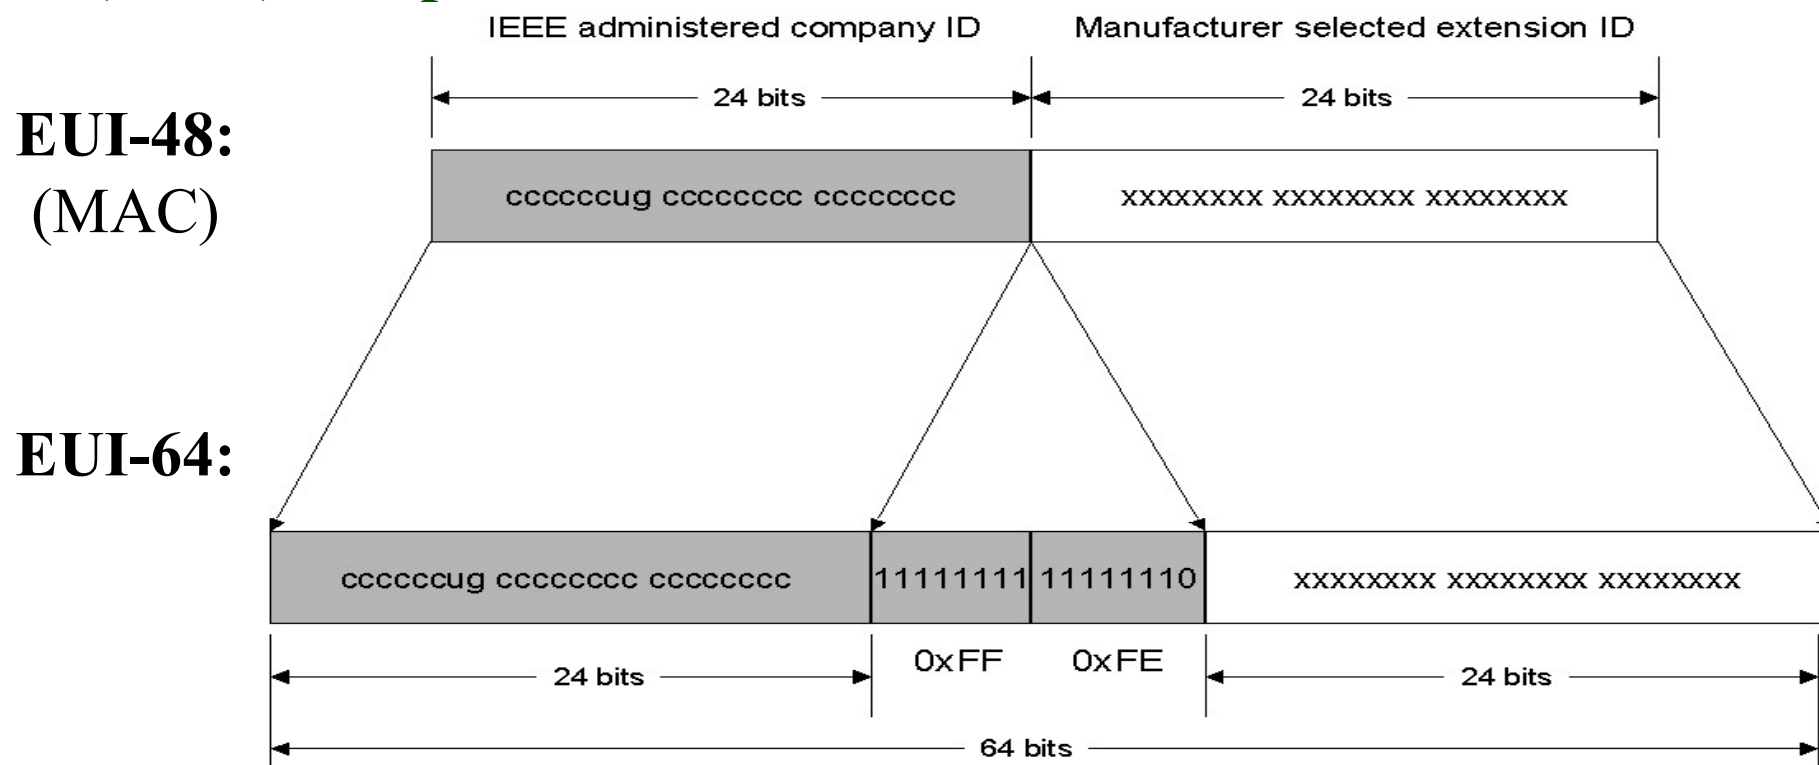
IEEE administered company ID

Manufacturer selected extension ID

24 bits

24 bits

EUI-48:
(MAC)

ccccccug cccccccc cccccccc

xxxxxxxx xxxxxxxx xxxxxxxx

EUI-64:

ccccccug cccccccc cccccccc

11111111

11111110

xxxxxxxx xxxxxxxx xxxxxxxx

24 bits

0xFF

0xFE

24 bits

64 bits